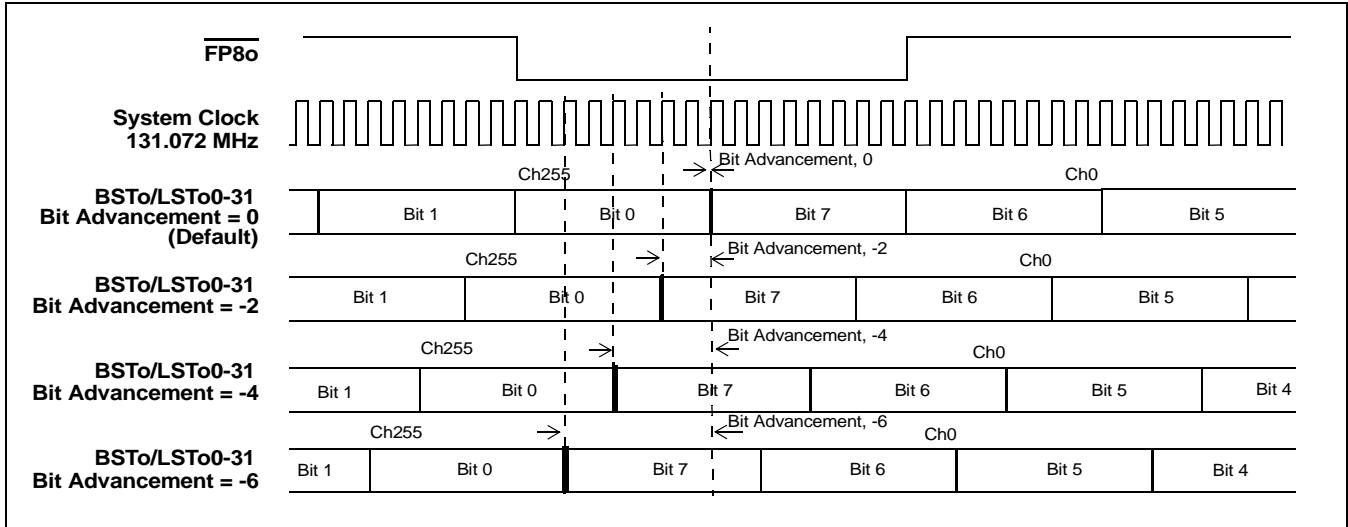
$\overline{FP8o}$

System Clock 131.072 MHz

Ch255

Bit Advancement, 0

Ch0

BSTo/LSTo0-31 Bit Advancement = 0 (Default)

Bit 1

Bit 0

Bit 7

Bit 6

Bit 5

Ch255

Bit Advancement, -2

Ch0

BSTo/LSTo0-31 Bit Advancement = -2

Bit 1

Bit 0

Bit 7

Bit 6

Bit 5

Ch255

Bit Advancement, -4

Ch0

BSTo/LSTo0-31 Bit Advancement = -4

Bit 1

Bit 0

Bit 7

Bit 6

Bit 5

Bit 4

Ch255

Bit Advancement, -6

Ch0

BSTo/LSTo0-31 Bit Advancement = -6

Bit 1

Bit 0

Bit 7

Bit 6

Bit 5

Bit 4